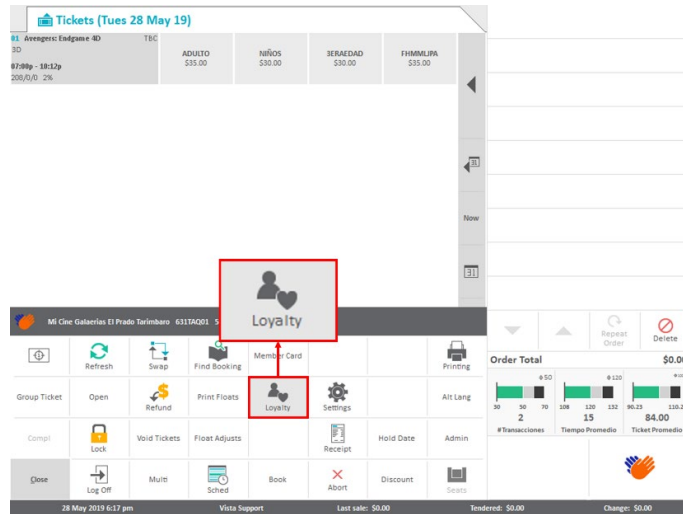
Tickets (Tues 28 May 19)

01 Avengers: Endgame 4D TBC
3D
07:00p - 10:12p
208/0/0 2%

| ADULTO | NIÑOS | 3ERAEDAD | FHMMLIPA |
|---|---|---|---|
| \$35.00 | \$30.00 | \$30.00 | \$35.00 |

Now

Loyalty

Mi Cine Galaerias El Prado Tarimbaro 631TAQ01 5

Refresh
Swap
Find Booking
Member Card
Printing
Group Ticket
Open
Refund
Print Floats
Loyalty
Settings
Alt Lang
Compl
Lock
Void Tickets
Float Adjusts
Receipt
Hold Date
Admin
Close
Log Off
Multi
Sched
Book
Abort
Discount
Seats

Repeat Order
Delete

Order Total \$0.00

50
50 50 70
2
#Transacciones

120
108 120 132
15
Tiempo Promedio

90.23 110.2
84.00
Ticket Promedio

28 May 2019 6:17 pm
Vista Support
Last sale: \$0.00
Tendered: \$0.00
Change: \$0.00